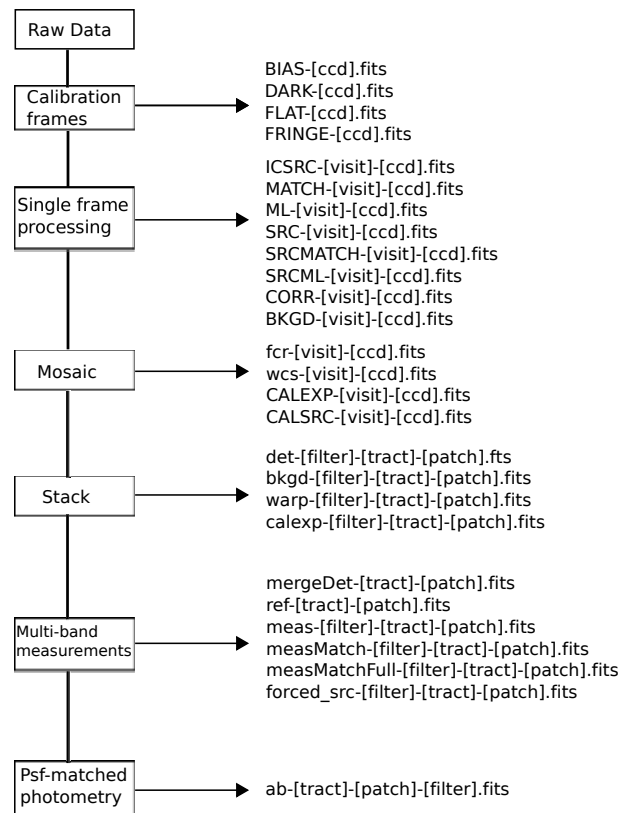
Raw Data

Calibration frames

BIAS-[ccd].fits
DARK-[ccd].fits
FLAT-[ccd].fits
FRINGE-[ccd].fits

Single frame processing

ICSRC-[visit]-[ccd].fits
MATCH-[visit]-[ccd].fits
ML-[visit]-[ccd].fits
SRC-[visit]-[ccd].fits
SRCMATCH-[visit]-[ccd].fits
SRCML-[visit]-[ccd].fits
CORR-[visit]-[ccd].fits
BKGD-[visit]-[ccd].fits

Mosaic

fcr-[visit]-[ccd].fits
wcs-[visit]-[ccd].fits
CALEXP-[visit]-[ccd].fits
CALSRC-[visit]-[ccd].fits

Stack

det-[filter]-[tract]-[patch].fts
bkgd-[filter]-[tract]-[patch].fits
warp-[filter]-[tract]-[patch].fits
calexp-[filter]-[tract]-[patch].fits

Multi-band measurements

mergeDet-[tract]-[patch].fits
ref-[tract]-[patch].fits
meas-[filter]-[tract]-[patch].fits
measMatch-[filter]-[tract]-[patch].fits
measMatchFull-[filter]-[tract]-[patch].fits
forced_src-[filter]-[tract]-[patch].fits

Psf-matched photometry

ab-[tract]-[patch]-[filter].fits